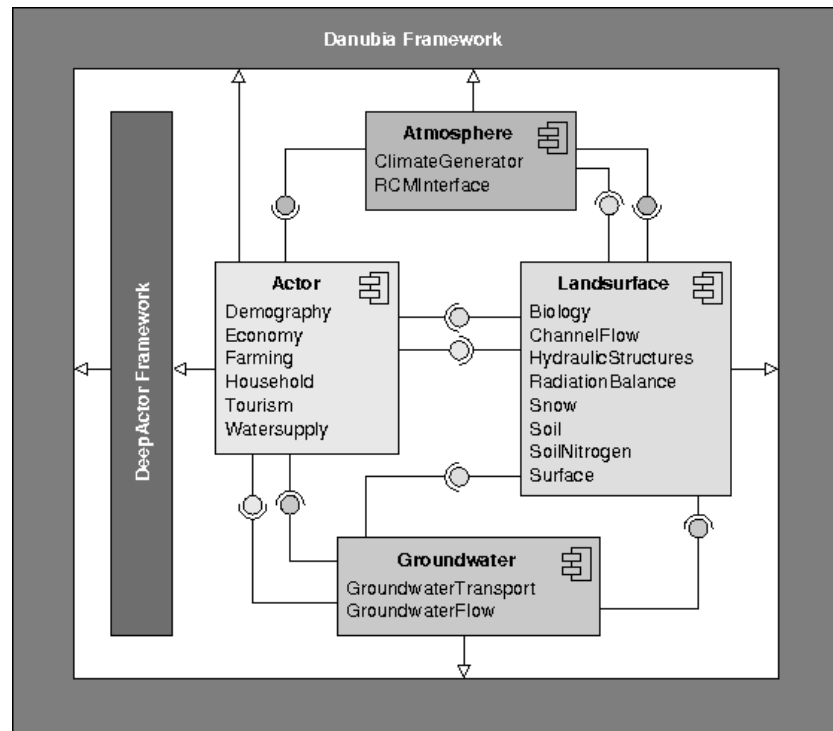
Danubia Framework

Atmosphere
ClimateGenerator
RCMInterface

DeepActor Framework

Actor
Demography
Economy
Farming
Household
Tourism
Watersupply

Landsurface
Biology
ChannelFlow
HydraulicStructures
RadiationBalance
Snow
Soil
SoilNitrogen
Surface

Groundwater
GroundwaterTransport
GroundwaterFlow